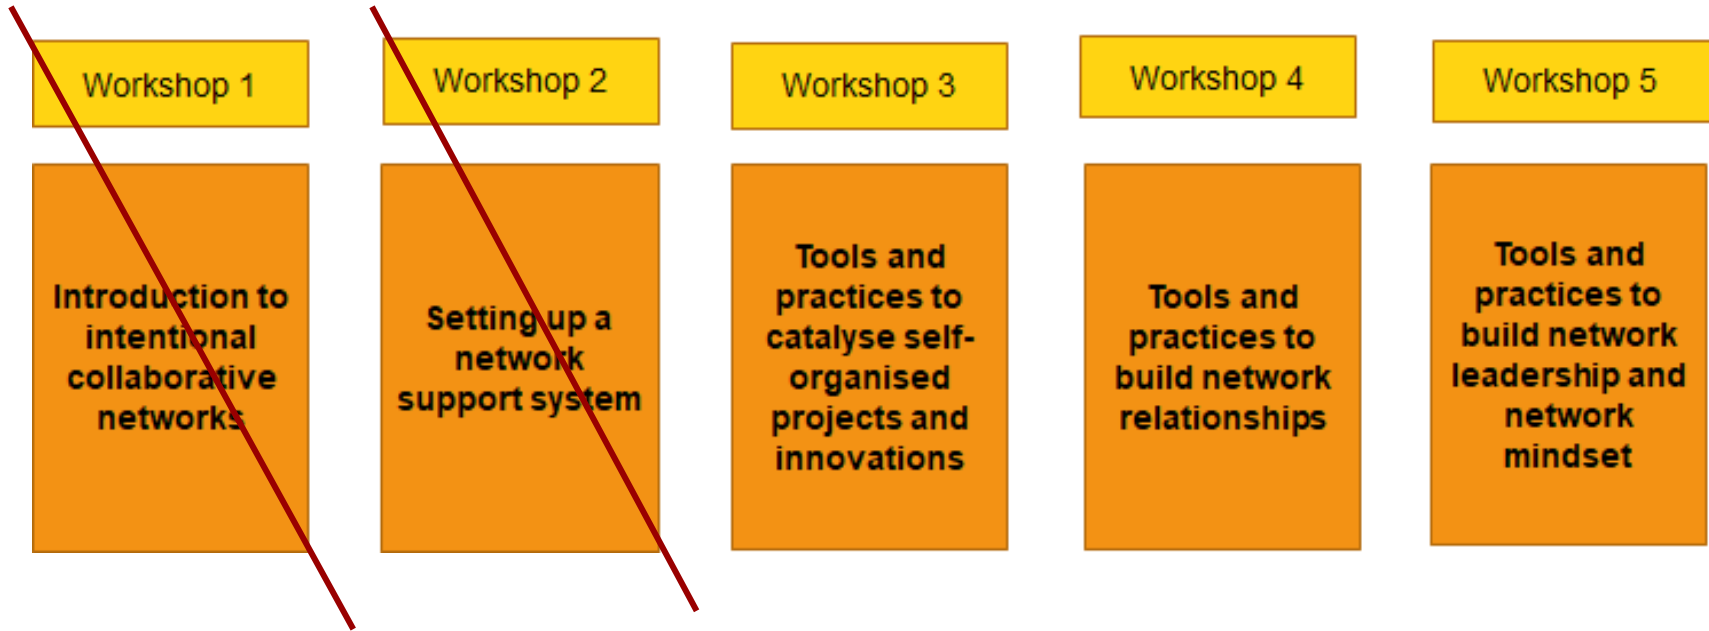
Workshop 1

Introduction to intentional collaborative networks

Workshop 2

Setting up a network support system

Workshop 3

Tools and practices to catalyse self-organised projects and innovations

Workshop 4

Tools and practices to build network relationships

Workshop 5

Tools and practices to build network leadership and network mindset